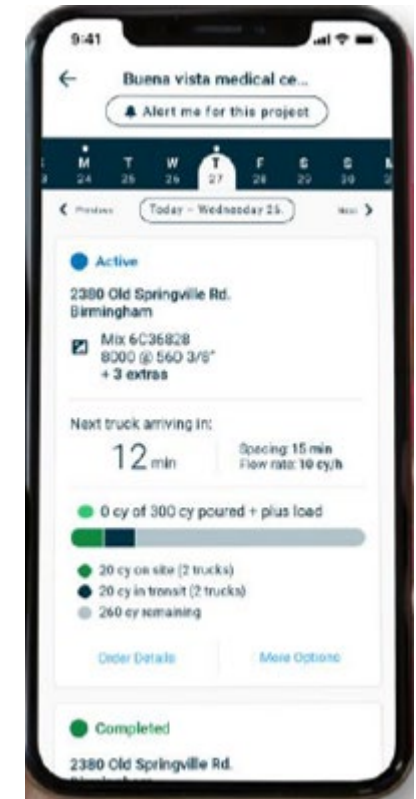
9:41

Buena vista medical ce...

Alert me for this project

M 24
T 25
W 26
T 27
F 28
S 29
S 30

Previous
Today - Wednesday 25
Next

Active

2380 Old Springville Rd.
Birmingham

Mix 6C36828
8000 @ 560 3/8"
+ 3 extras

Next truck arriving in:

12 min

Spacing: 15 min
Flow rate: 10 cy/h

0 cy of 300 cy poured + plus load

20 cy on site (2 trucks)
20 cy in transit (2 trucks)
260 cy remaining

Order Details
More Options

Completed

2380 Old Springville Rd.
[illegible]